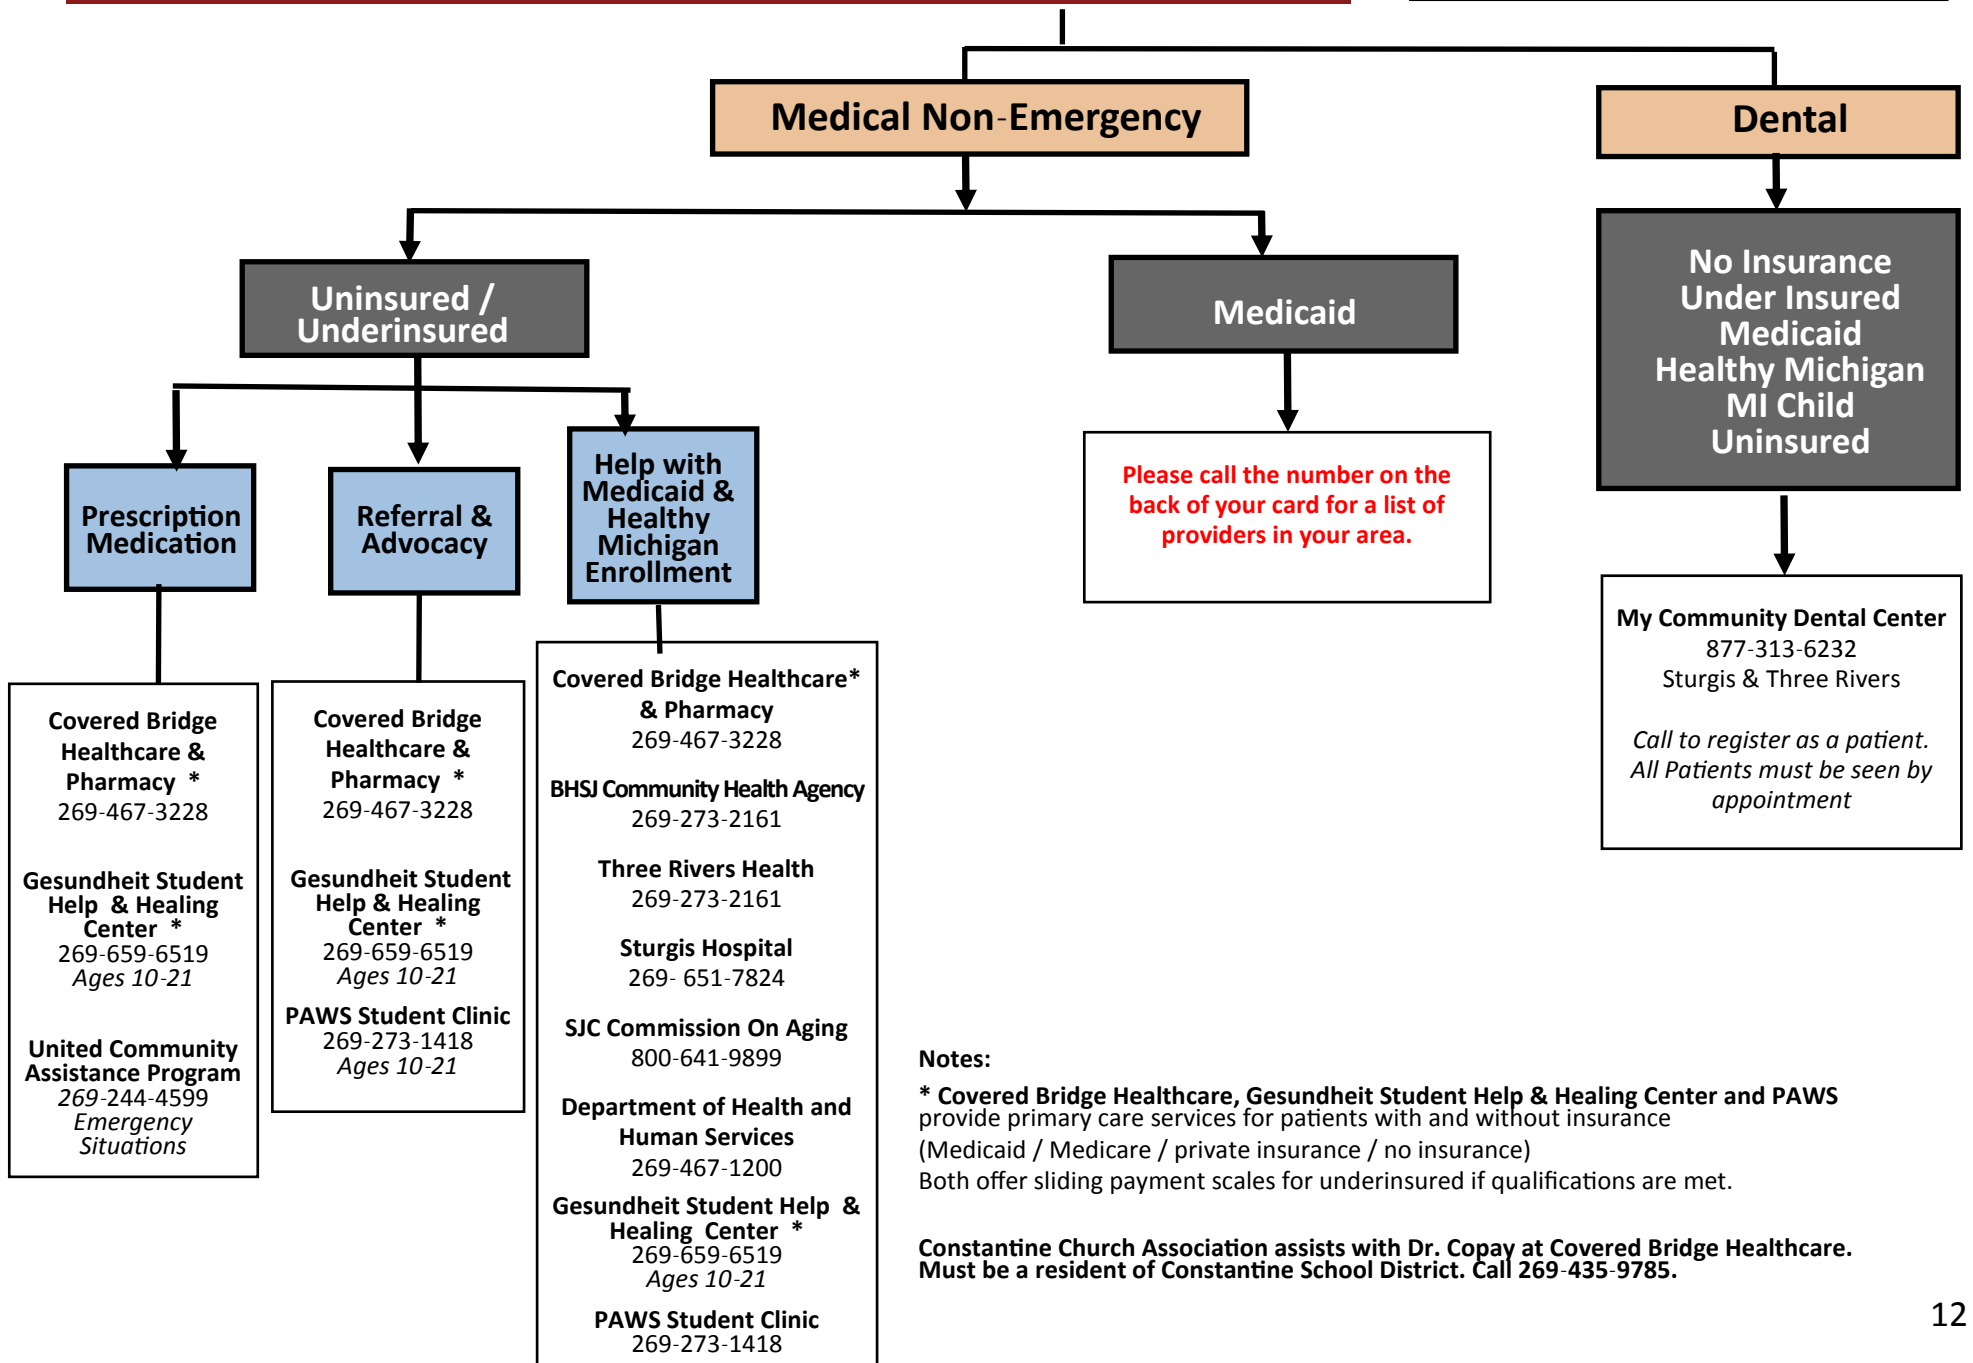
Medical Non-Emergency

Dental

Uninsured / Underinsured

Medicaid

No Insurance
Under Insured
Medicaid
Healthy Michigan
MI Child
Uninsured

Prescription Medication

Referral & Advocacy

Help with Medicaid & Healthy Michigan Enrollment

Please call the number on the back of your card for a list of providers in your area.

My Community Dental Center
877-313-6232
Sturgis & Three Rivers

Call to register as a patient.
All Patients must be seen by appointment

Covered Bridge Healthcare & Pharmacy *
269-467-3228

Gesundheit Student Help & Healing Center *
269-659-6519
Ages 10-21

United Community Assistance Program
269-244-4599
Emergency Situations

Covered Bridge Healthcare & Pharmacy *
269-467-3228

Gesundheit Student Help & Healing Center *
269-659-6519
Ages 10-21

PAWS Student Clinic
269-273-1418
Ages 10-21

Covered Bridge Healthcare* & Pharmacy
269-467-3228

BHSJ Community Health Agency
269-273-2161

Three Rivers Health
269-273-2161

Sturgis Hospital
269- 651-7824

SJC Commission On Aging
800-641-9899

Department of Health and Human Services
269-467-1200

Gesundheit Student Help & Healing Center *
269-659-6519
Ages 10-21

PAWS Student Clinic
269-273-1418

Notes:
* Covered Bridge Healthcare, Gesundheit Student Help & Healing Center and PAWS provide primary care services for patients with and without insurance
(Medicaid / Medicare / private insurance / no insurance)
Both offer sliding payment scales for underinsured if qualifications are met.

Constantine Church Association assists with Dr. Copay at Covered Bridge Healthcare. Must be a resident of Constantine School District. Call 269-435-9785.

12